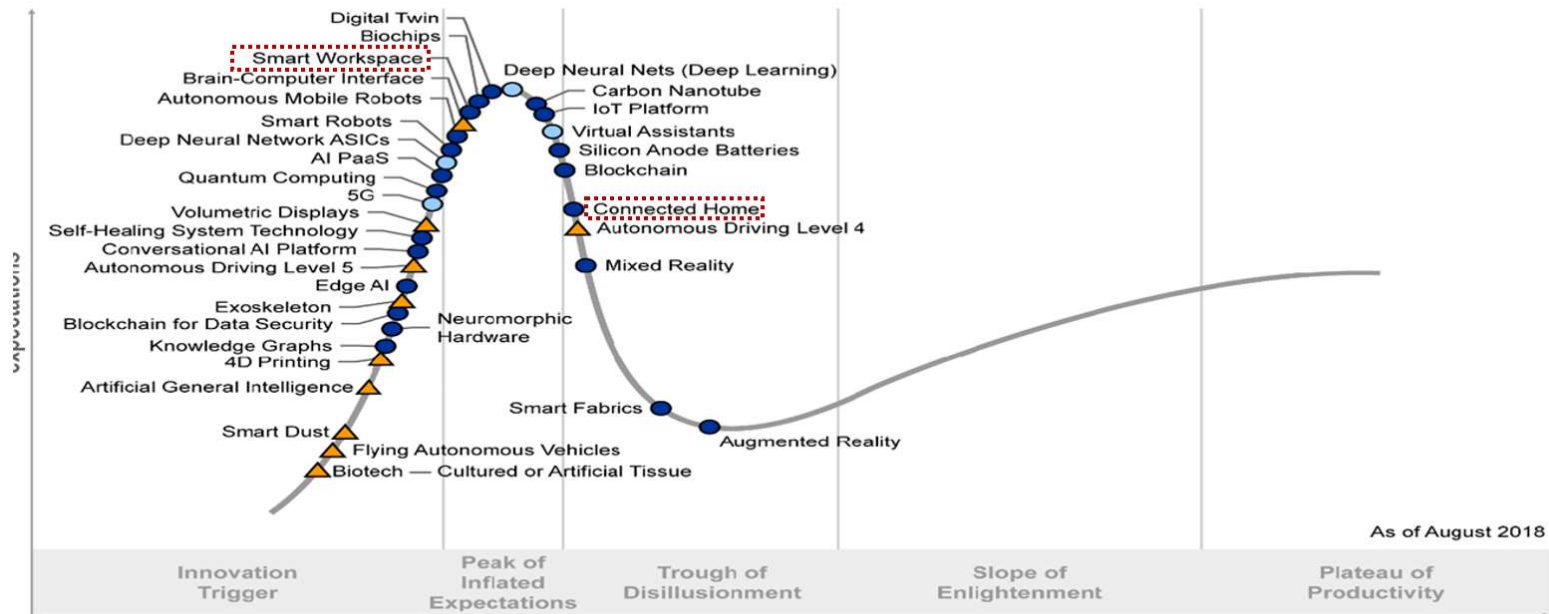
Digital Twin
Biochips
Smart Workspace
Brain-Computer Interface
Autonomous Mobile Robots
Smart Robots
Deep Neural Network ASICs
AI PaaS
Quantum Computing
5G
Volumetric Displays
Self-Healing System Technology
Conversational AI Platform
Autonomous Driving Level 5
Edge AI
Exoskeleton
Blockchain for Data Security
Knowledge Graphs
4D Printing
Artificial General Intelligence
Smart Dust
Flying Autonomous Vehicles
Biotech — Cultured or Artificial Tissue
Neuromorphic Hardware
Deep Neural Nets (Deep Learning)
Carbon Nanotube
IoT Platform
Virtual Assistants
Silicon Anode Batteries
Blockchain
Connected Home
Autonomous Driving Level 4
Mixed Reality
Smart Fabrics
Augmented Reality
expectations
As of August 2018
Innovation Trigger
Peak of Inflated Expectations
Trough of Disillusionment
Slope of Enlightenment
Plateau of Productivity